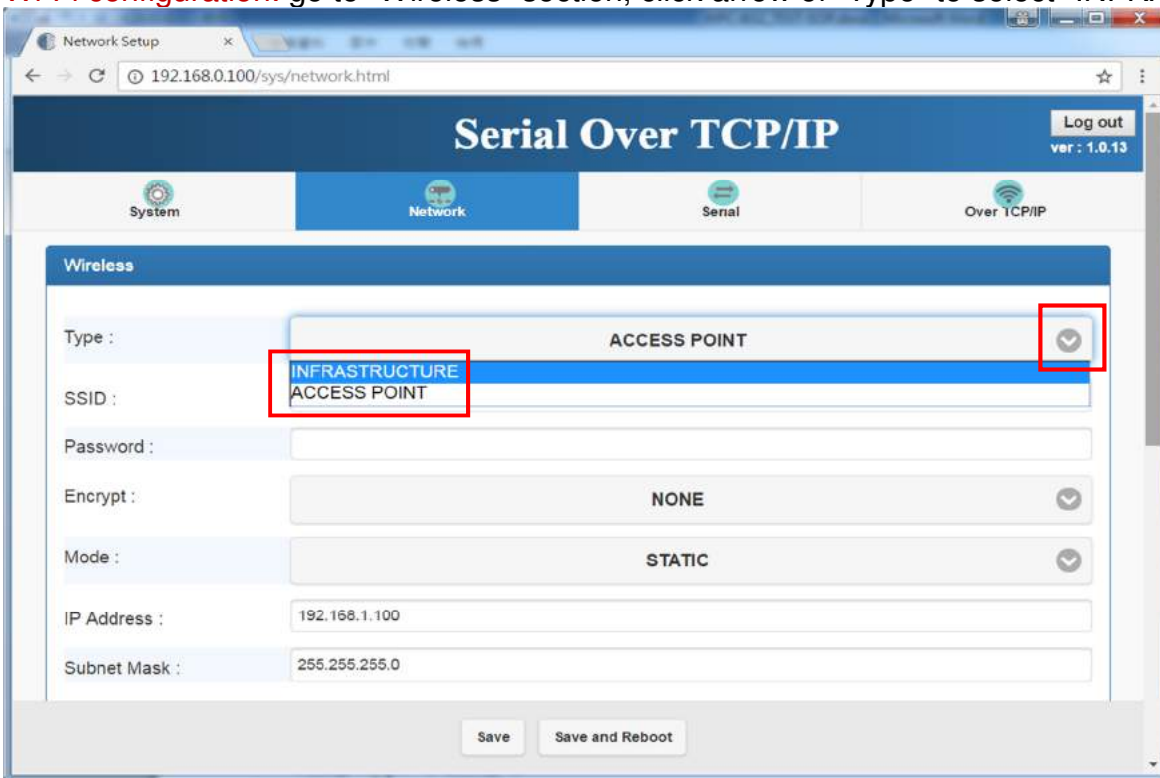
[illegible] go to "Wireless" section, click arrow of "Type" to select "INFR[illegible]

Network Setup ×

192.168.0.100/sys/network.html

Serial Over TCP/IP

Log out
ver : 1.0.13

System
Network
Serial
Over TCP/IP

Wireless

Type :
ACCESS POINT
INFRASTRUCTURE
ACCESS POINT

SSID :

Password :

Encrypt :
NONE

Mode :
STATIC

IP Address :
192.168.1.100

Subnet Mask :
255.255.255.0

Save
Save and Reboot